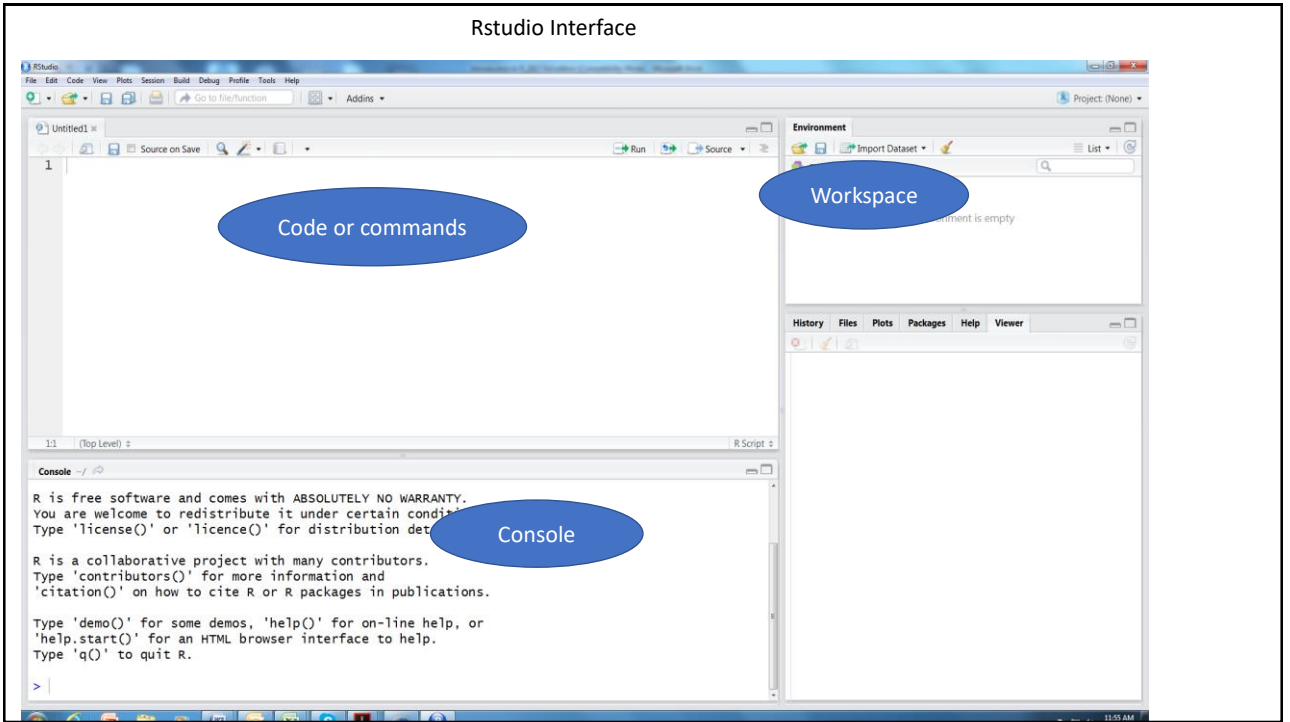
Rstudio Interface

RStudio

File Edit Code View Plots Session Build Debug Profile Tools Help

Go to file/function

Addins

Project: (None)

Untitled1

Source on Save

Run

Source

1

Code or commands

1:1 (Top Level)

R Script

Environment

Import Dataset

List

Workspace

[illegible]nment is empty

History Files Plots Packages Help Viewer

Console ~/

R is free software and comes with ABSOLUTELY NO WARRANTY.
You are welcome to redistribute it under certain conditi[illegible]
Type 'license()' or 'licence()' for distribution det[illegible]

Console

R is a collaborative project with many contributors.
Type 'contributors()' for more information and
'citation()' on how to cite R or R packages in publications.

Type 'demo()' for some demos, 'help()' for on-line help, or
'help.start()' for an HTML browser interface to help.
Type 'q()' to quit R.

>

11:55 AM